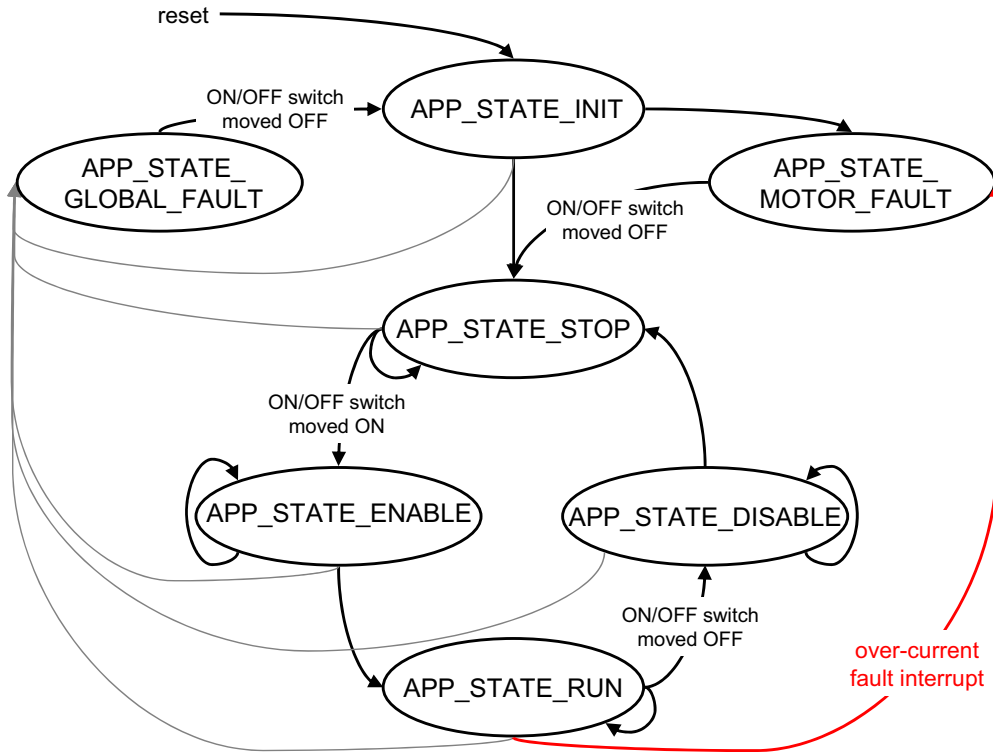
reset

ON/OFF switch moved OFF

APP_STATE_INIT

APP_STATE_ GLOBAL_FAULT

APP_STATE_ MOTOR_FAULT

ON/OFF switch moved OFF

APP_STATE_STOP

ON/OFF switch moved ON

APP_STATE_ENABLE

APP_STATE_DISABLE

ON/OFF switch moved OFF

over-current fault interrupt

APP_STATE_RUN